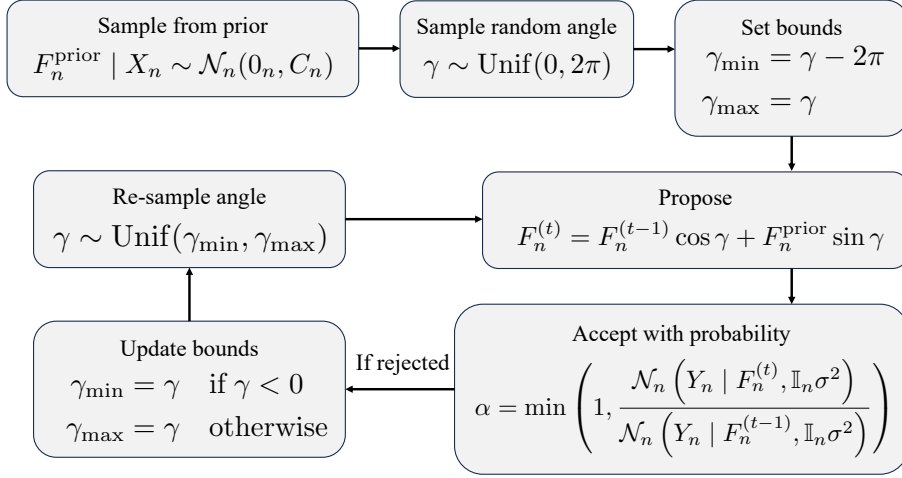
Sample from prior
$F_n^{\text{prior}} \mid X_n \sim \mathcal{N}_n(0_n, C_n)$

Sample random angle
$\gamma \sim \text{Unif}(0, 2\pi)$

Set bounds
$\gamma_{\min} = \gamma - 2\pi$
$\gamma_{\max} = \gamma$

Re-sample angle
$\gamma \sim \text{Unif}(\gamma_{\min}, \gamma_{\max})$

Propose
$F_n^{(t)} = F_n^{(t-1)} \cos\gamma + F_n^{\text{prior}} \sin\gamma$

Update bounds
$\gamma_{\min} = \gamma \quad \text{if } \gamma < 0$
$\gamma_{\max} = \gamma \quad \text{otherwise}$

If rejected

Accept with probability
$\alpha = \min\left(1, \frac{\mathcal{N}_n\left(Y_n \mid F_n^{(t)}, \mathbb{I}_n\sigma^2\right)}{\mathcal{N}_n\left(Y_n \mid F_n^{(t-1)}, \mathbb{I}_n\sigma^2\right)}\right)$